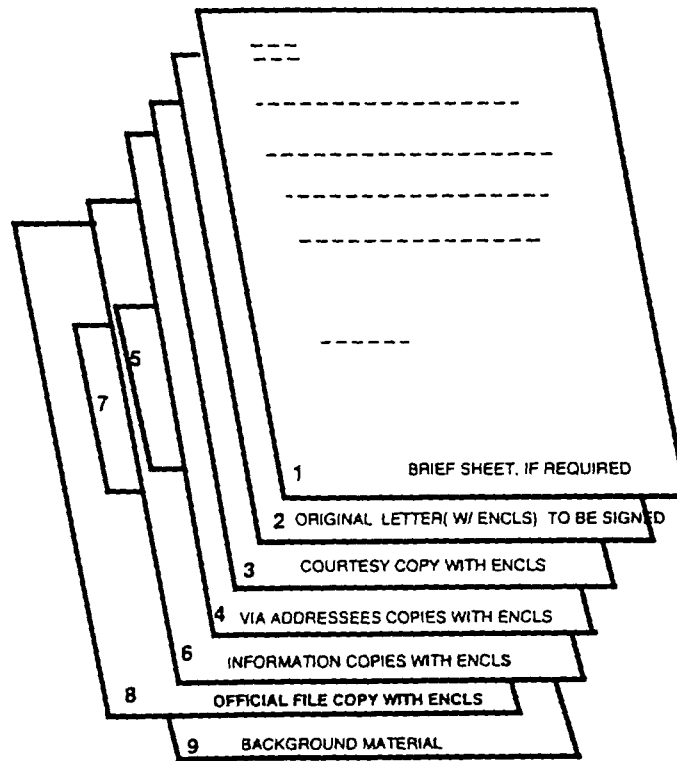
5

7

1 BRIEF SHEET, IF REQUIRED

2 ORIGINAL LETTER( W/ ENCLS) TO BE SIGNED

3 COURTESY COPY WITH ENCLS

4 VIA ADDRESSEES COPIES WITH ENCLS

6 INFORMATION COPIES WITH ENCLS

8 OFFICIAL FILE COPY WITH ENCLS

9 BACKGROUND MATERIAL